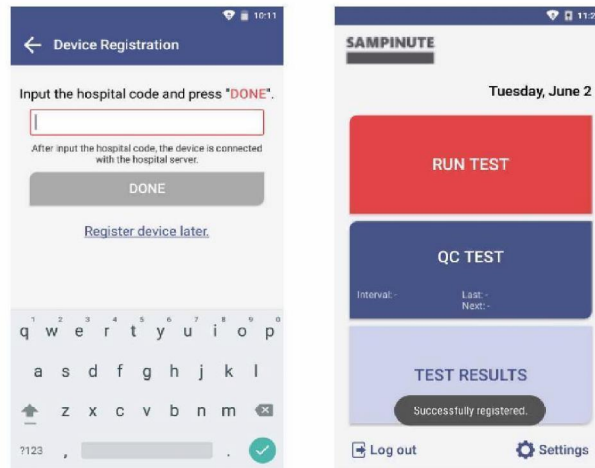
10:11

Device Registration

Input the hospital code and press "DONE".

After input the hospital code, the device is connected with the hospital server.

DONE

Register device later.

1 2 3 4 5 6 7 8 9 0
q w e r t y u i o p
a s d f g h j k l
z x c v b n m
?123 , .

11:2

SAMPINUTE

Tuesday, June 2

RUN TEST

QC TEST

Interval: -
Last: -
Next: -

TEST RESULTS

Successfully registered.

Log out

Settings